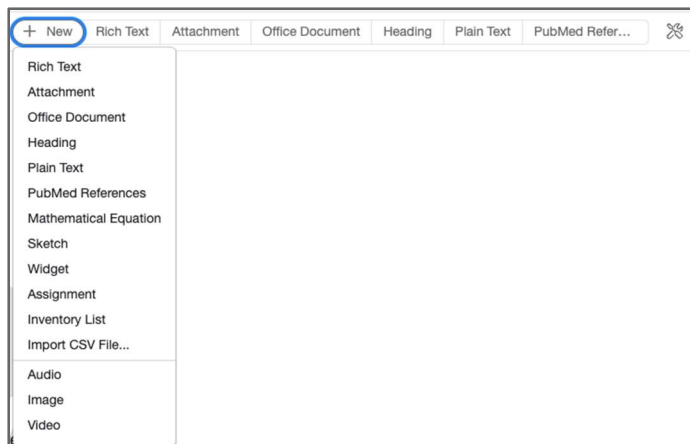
+ New Rich Text Attachment Office Document Heading Plain Text PubMed Refer...

Rich Text
Attachment
Office Document
Heading
Plain Text
PubMed References
Mathematical Equation
Sketch
Widget
Assignment
Inventory List
Import CSV File...
Audio
Image
Video